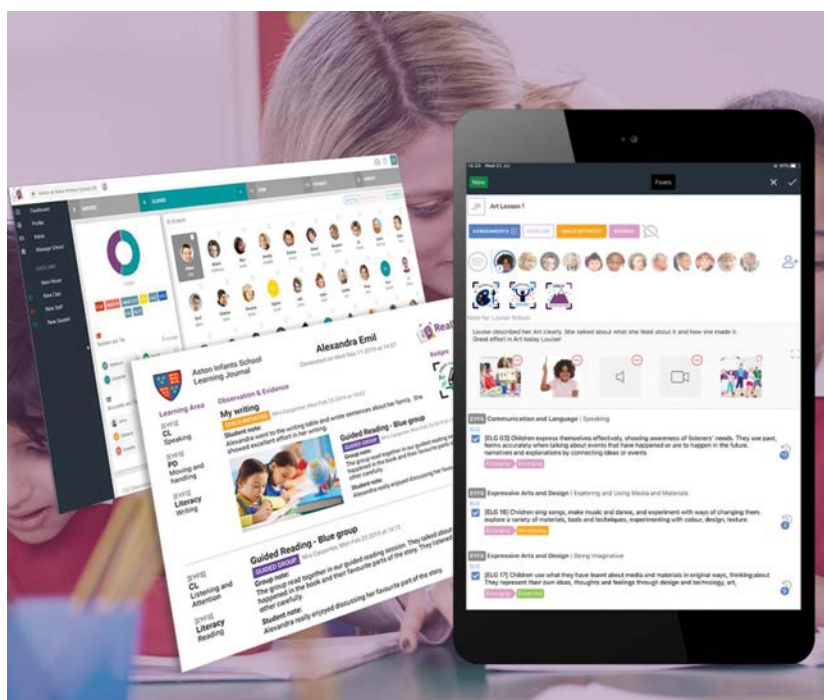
New

Foxes

Art Lesson 1

ASSESSMENTS

CHILD INITIATED

Louise described her Art clearly. She talked about what she liked about it and how she made it. Great effort in Art today Louise!

Communication and Language | Speaking

[ELG 03] Children express themselves effectively, showing awareness of listeners' needs. They use past, present and future forms accurately when talking about events that have happened or are to happen in the future. They develop their own narratives and explanations by connecting ideas or events.

Expressive Arts and Design | Exploring and Using Media and Materials

[ELG 16] Children sing songs, make music and dance, and experiment with ways of changing them. They safely use and explore a variety of materials, tools and techniques, experimenting with colour, design, texture

Expressive Arts and Design | Being Imaginative

[ELG 17] Children use what they have learnt about media and materials in original ways, thinking about uses and purposes. They represent their own ideas, thoughts and feelings through design and technology, art,

Aston Infants School
Learning Journal

Alexandra Emil

Learning Area

Observation & Evidence

My writing

CHILD INITIATED

Student note:
Alexandra went to the writing table and wrote sentences about her family. She showed excellent effort in her writing.

CL
Speaking

PD
Moving and handling

Literacy
Writing

Guided Reading - Blue group

GUIDED GROUP

Group note:
The group read together in our guided reading session. They talked about what happened in the book and their favourite parts of the story. They listened to each other carefully.

Student note:
Alexandra really enjoyed discussing her favourite part of the story.

Guided Reading - Blue group

GUIDED GROUP

Group note:
The group read together in our guided reading session. They talked about what happened in the book and their favourite parts of the story. They listened to each other carefully.

Student note:
Alexandra really enjoyed discussing her favourite part of the story.

CL
Listening and Attention

Literacy
Reading

Badges

Dashboard
Profile
Manage School
New Class
New Staff
New Student